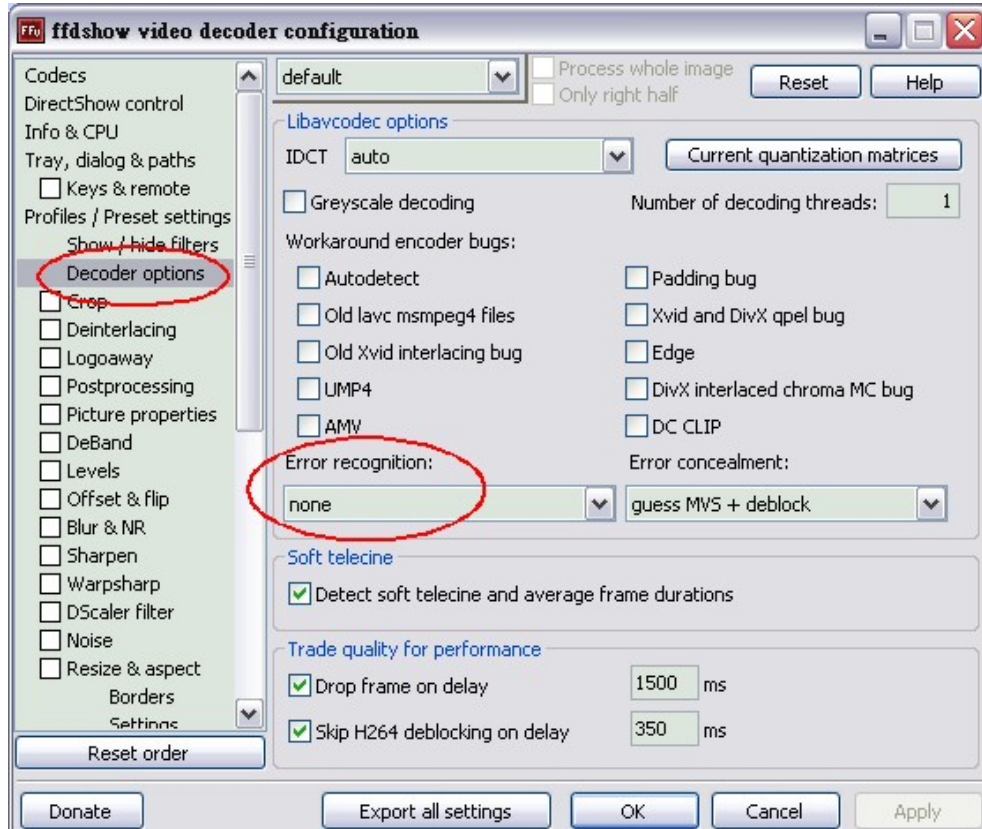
FFu ffdshow video decoder configuration

Codecs
DirectShow control
Info & CPU
Tray, dialog & paths
Keys & remote
Profiles / Preset settings
Show / hide filters
Decoder options
Crop
Deinterlacing
Logoaway
Postprocessing
Picture properties
DeBand
Levels
Offset & flip
Blur & NR
Sharpen
Warpsharp
DScaler filter
Noise
Resize & aspect
Borders
Settings
Reset order

default
Process whole image
Only right half
Reset
Help

Libavcodec options
IDCT auto
Current quantization matrices
Greyscale decoding
Number of decoding threads: 1
Workaround encoder bugs:
Autodetect
Padding bug
Old lavc msmpeg4 files
Xvid and DivX qpel bug
Old Xvid interlacing bug
Edge
UMP4
DivX interlaced chroma MC bug
AMV
DC CLIP
Error recognition:
none
Error concealment:
guess MVS + deblock

Soft telecine
Detect soft telecine and average frame durations

Trade quality for performance
Drop frame on delay 1500 ms
Skip H264 deblocking on delay 350 ms

Donate
Export all settings
OK
Cancel
Apply